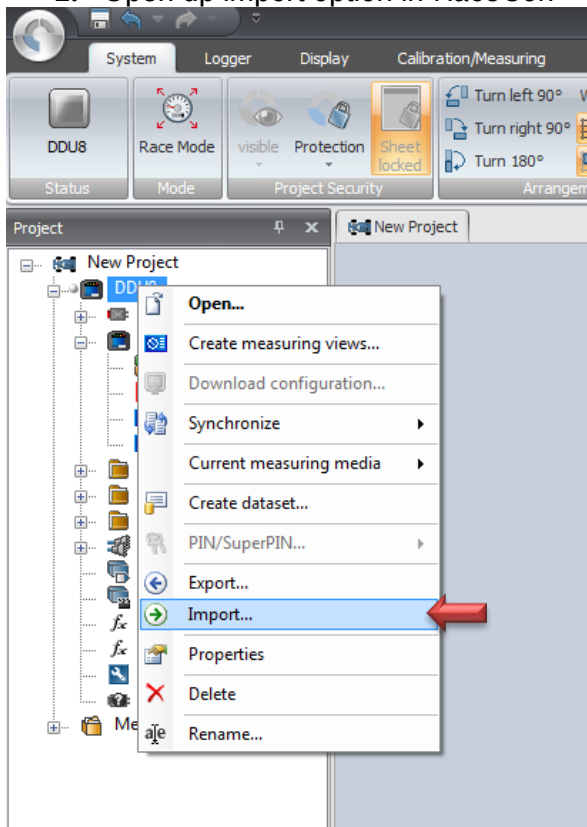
2. Open up import option in RaceCon

System Logger Display Calibration/Measuring

DDU8 Race Mode visible Protection Sheet locked Turn left 90° Turn right 90° Turn 180°

Status Mode Project Security Arrangem

Project

New Project

New Project

DDU8

Open...

Create measuring views...

Download configuration...

Synchronize

Current measuring media

Create dataset...

PIN/SuperPIN...

Export...

Import...

Properties

Delete

Rename...

Me